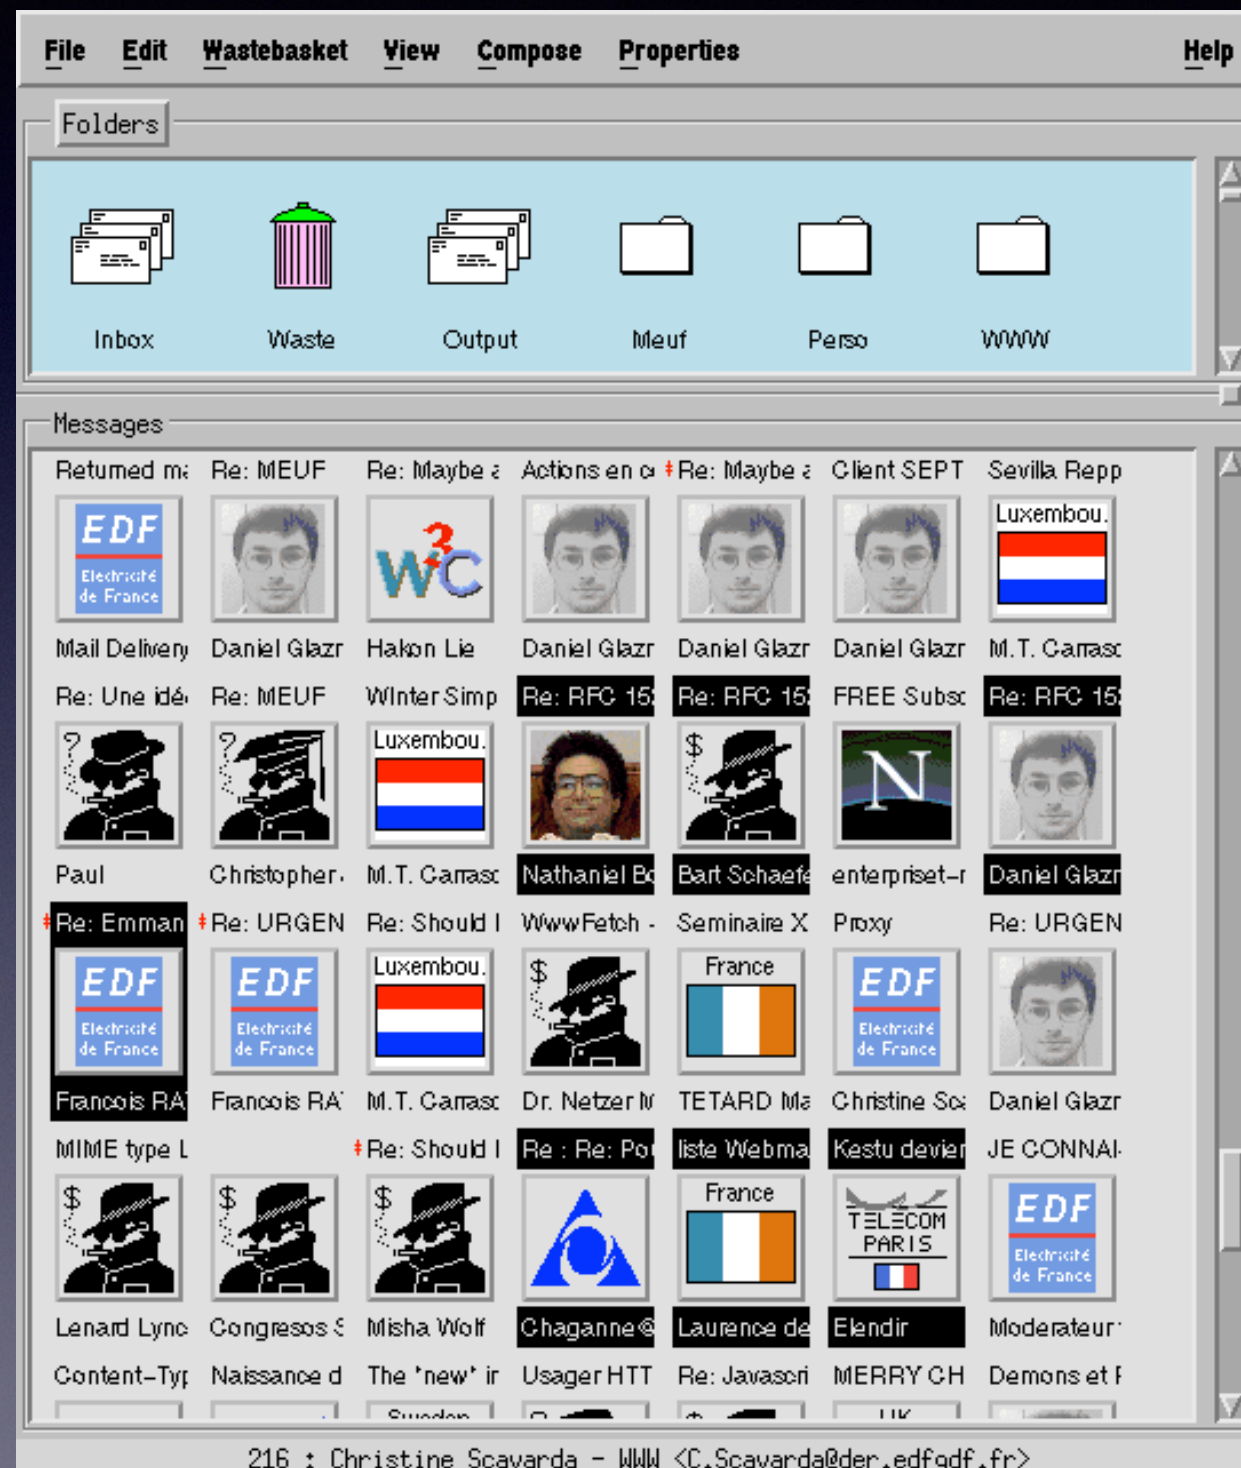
File Edit Wastebasket View Compose Properties Help

Folders

Inbox Waste Output Meuf Perso WWW

Messages

| Returned ma | Re: MEUF | Re: Maybe a | Actions en c | Re: Maybe a | Client SEPT | Sevilla Repp |
|---|---|---|---|---|---|---|
| EDF Electricité de France | | W3C | | | | Luxembou. |
| Mail Delivery | Daniel Glazr | Hakon Lie | Daniel Glazr | Daniel Glazr | Daniel Glazr | M.T. Carrasc |
| Re: Une idé | Re: MEUF | Winter Simp | Re: RFC 15 | Re: RFC 15 | FREE Subsc | Re: RFC 15 |
| ? | ? | Luxembou. | | $ | N | |
| Paul | Christopher | M.T. Carrasc | Nathaniel Bo | Bart Schaefe | enterpriset-r | Daniel Glazr |
| Re: Emman | Re: URGEN | Re: Should I | WwwFetch - | Seminaire X | Proxy | Re: URGEN |
| EDF Electricité de France | EDF Electricité de France | Luxembou. | $ | France | EDF Electricité de France | |
| Francois RA | Francois RA | M.T. Carrasc | Dr. Netzer M | TETARD Ma | Christine Sca | Daniel Glazr |
| MIME type L | | Re: Should I | Re : Re: Po | liste Webma | Kestu devier | JE CONNAI |
| $ | $ | $ | | France | TELECOM PARIS | EDF Electricité de France |
| Lenard Lync | Congresos S | Misha Wolf | Chagance@ | Laurence de | Elendir | Moderateur |
| Content-Typ | Naissance d | The 'new' ir | Usager HTT | Re: Javascri | MERRY CH | Demons et I |

216 : Christine Scavarda - WWW <C.Scavarda@der.edfgdf.fr>